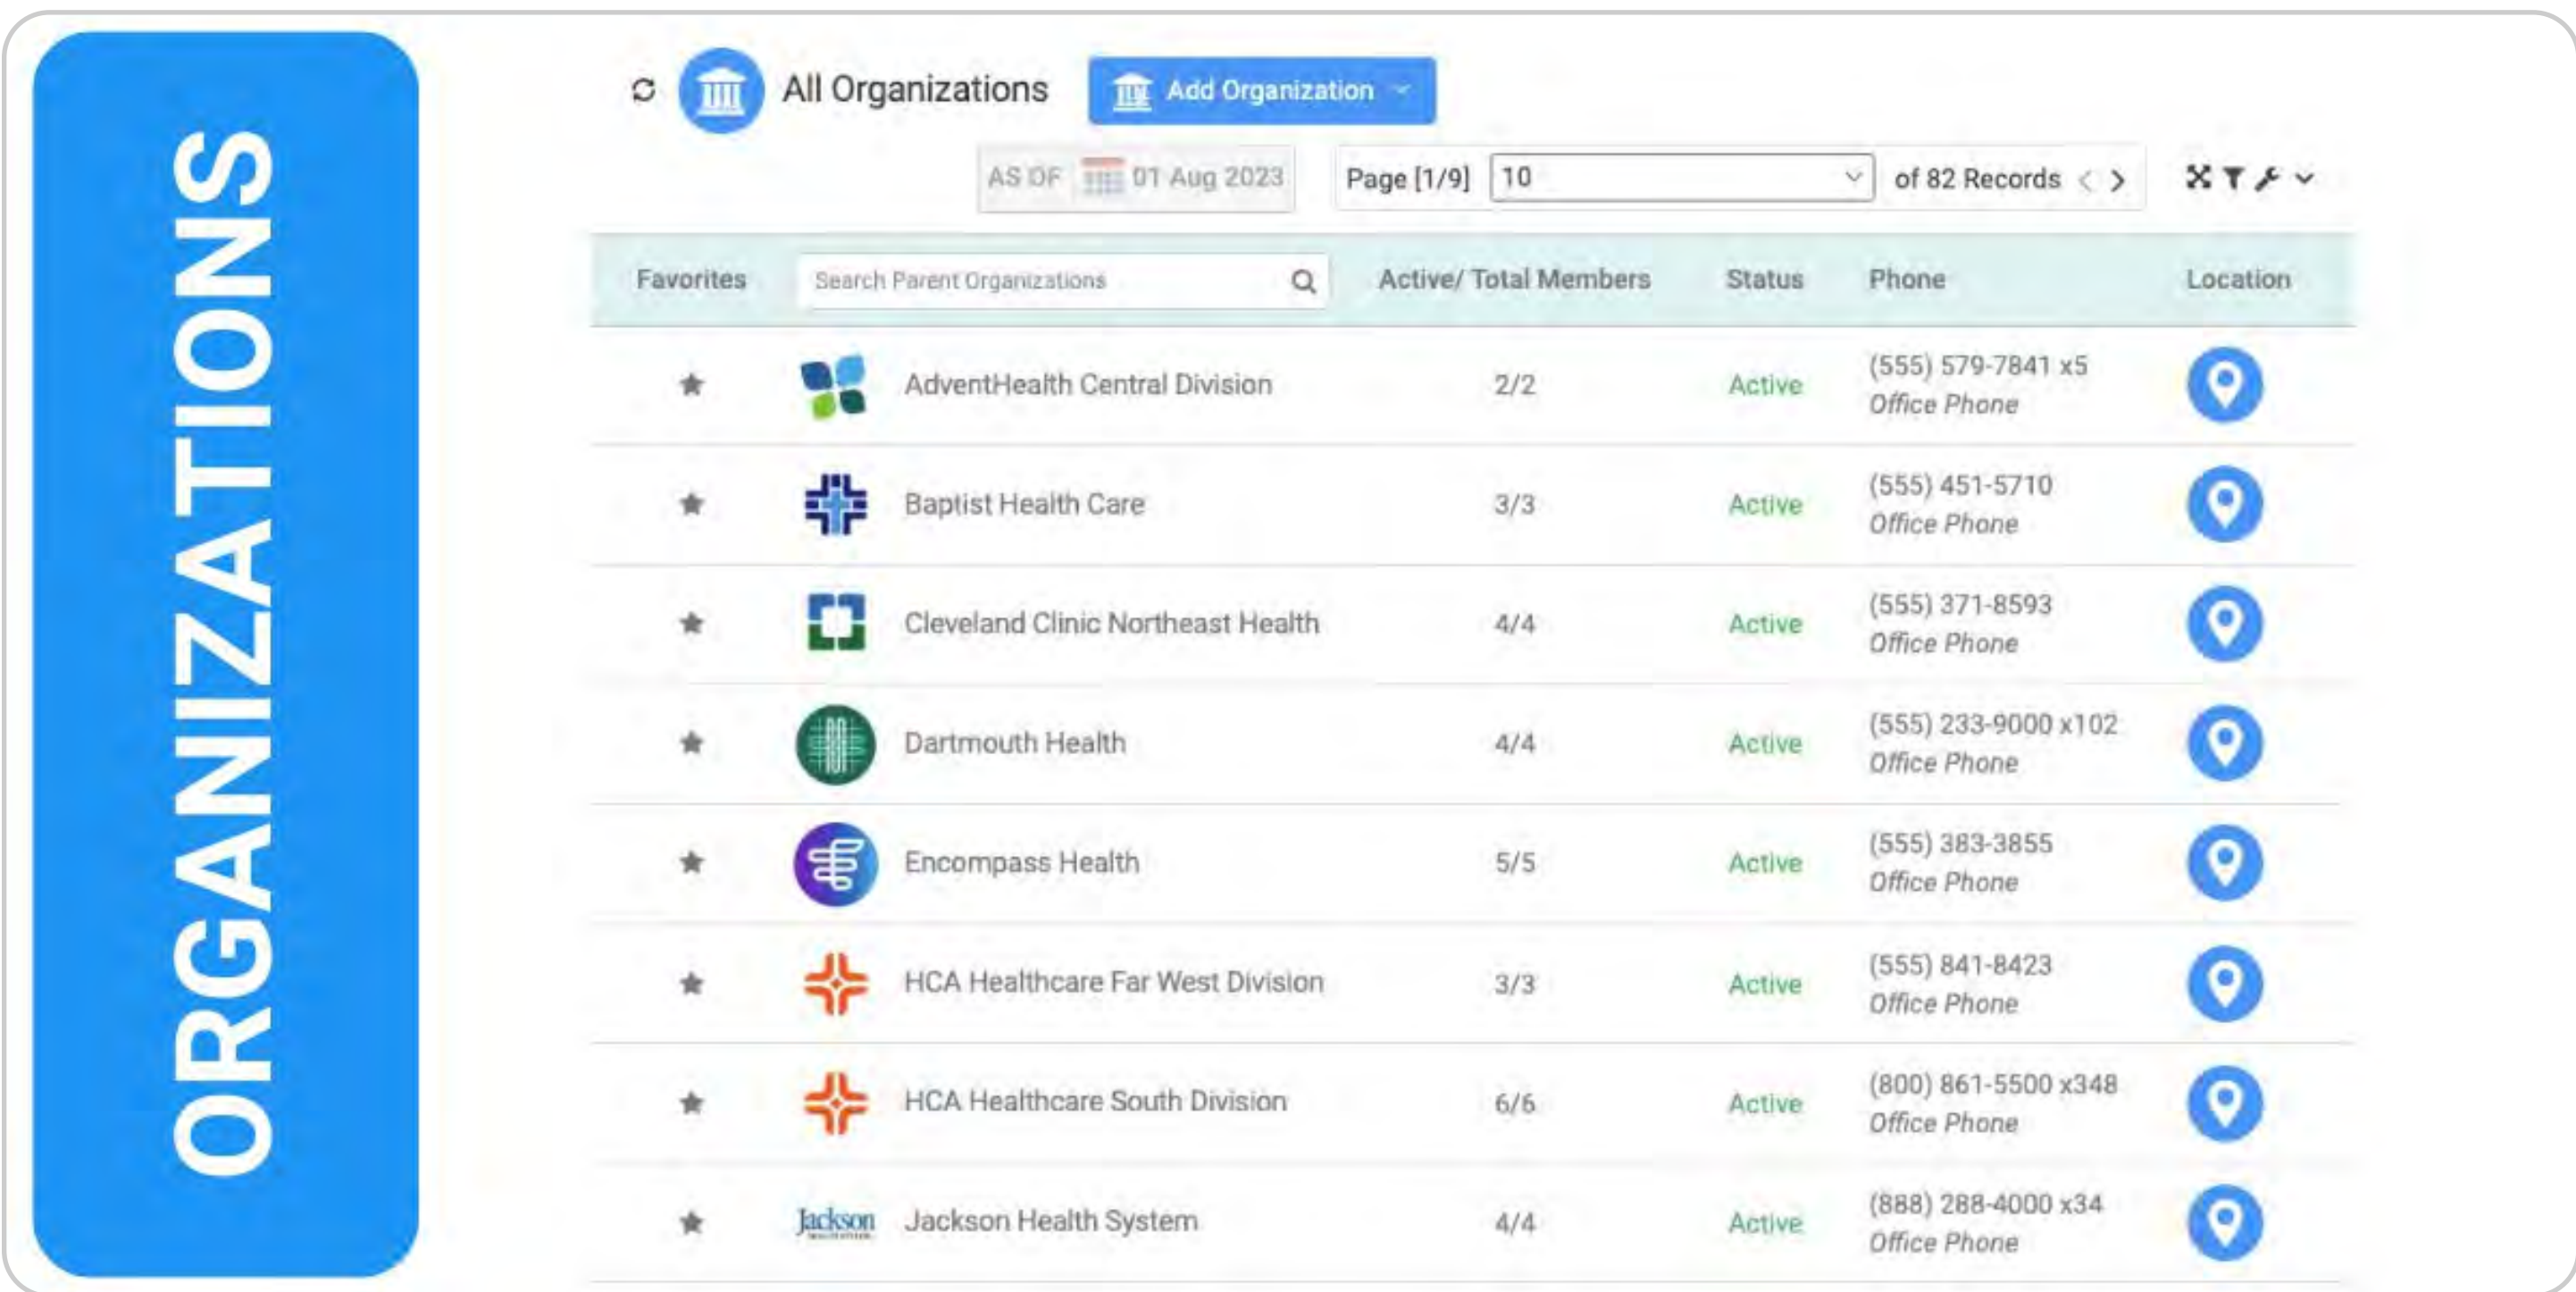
ORGANIZATIONS

All Organizations

Add Organization

AS OF 01 Aug 2023

Page [1/9] 10 of 82 Records

| Favorites | Search Parent Organizations | Active/ Total Members | Status | Phone | Location |
|---|---|---|---|---|---|
| ★ | AdventHealth Central Division | 2/2 | Active | (555) 579-7841 x5 Office Phone | |
| ★ | Baptist Health Care | 3/3 | Active | (555) 451-5710 Office Phone | |
| ★ | Cleveland Clinic Northeast Health | 4/4 | Active | (555) 371-8593 Office Phone | |
| ★ | Dartmouth Health | 4/4 | Active | (555) 233-9000 x102 Office Phone | |
| ★ | Encompass Health | 5/5 | Active | (555) 383-3855 Office Phone | |
| ★ | HCA Healthcare Far West Division | 3/3 | Active | (555) 841-8423 Office Phone | |
| ★ | HCA Healthcare South Division | 6/6 | Active | (800) 861-5500 x348 Office Phone | |
| ★ | Jackson Jackson Health System | 4/4 | Active | (888) 288-4000 x34 Office Phone | |